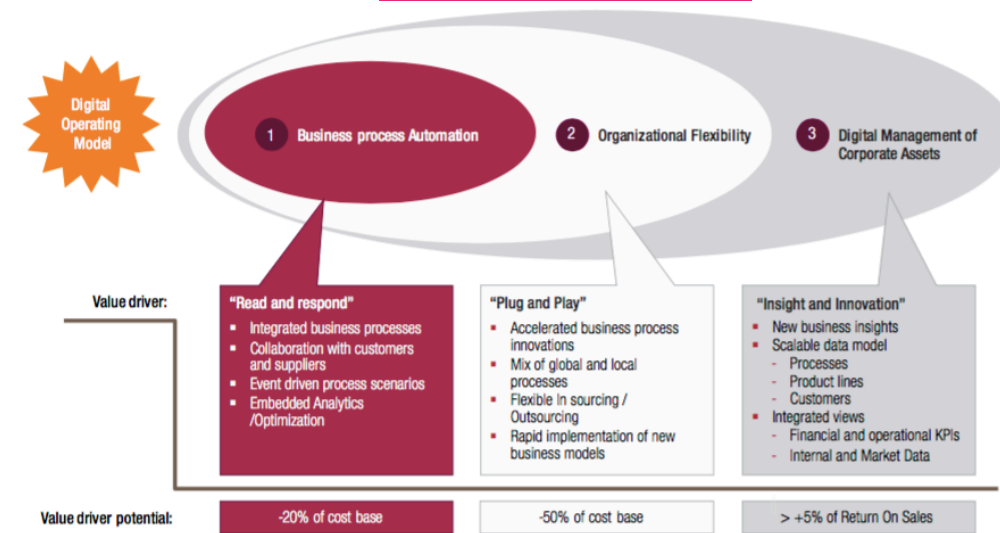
Digital Operating Model

1 Business process Automation

2 Organizational Flexibility

3 Digital Management of Corporate Assets

Value driver:

"Read and respond"
- Integrated business processes
- Collaboration with customers and suppliers
- Event driven process scenarios
- Embedded Analytics /Optimization

"Plug and Play"
- Accelerated business process innovations
- Mix of global and local processes
- Flexible in sourcing / Outsourcing
- Rapid implementation of new business models

"Insight and Innovation"
- New business insights
- Scalable data model
  - Processes
  - Product lines
  - Customers
- Integrated views
  - Financial and operational KPIs
  - Internal and Market Data

Value driver potential:

-20% of cost base

-50% of cost base

> +5% of Return On Sales